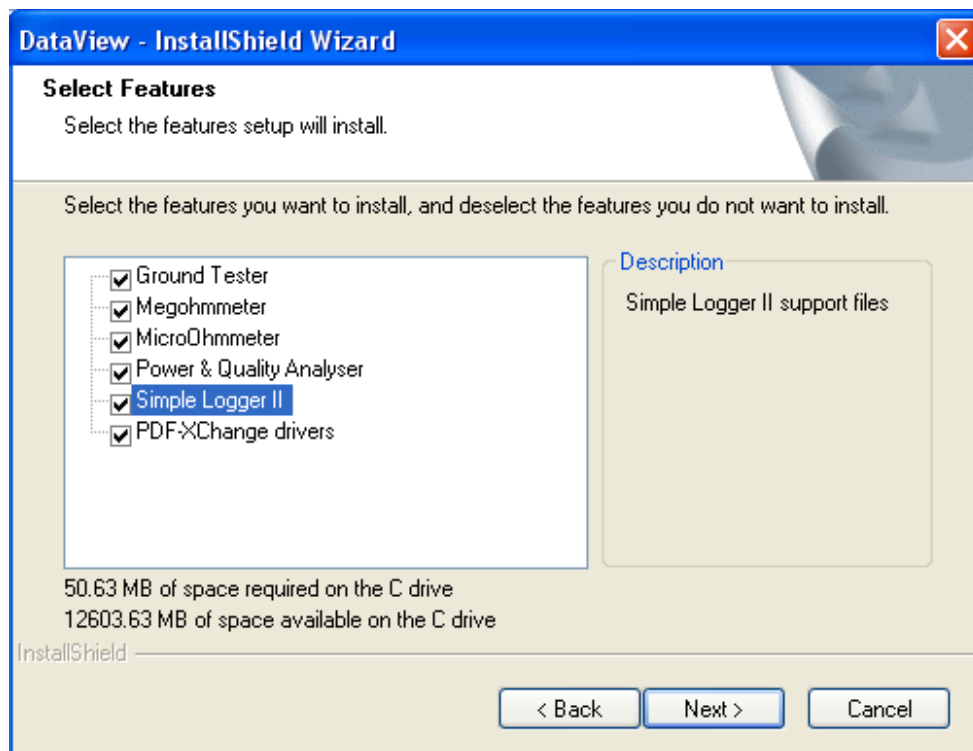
DataView - InstallShield Wizard

Select Features

Select the features setup will install.

Select the features you want to install, and deselect the features you do not want to install.

Ground Tester
Megohmmeter
MicroOhmmeter
Power & Quality Analyser
Simple Logger II
PDF-XChange drivers

Description

Simple Logger II support files

50.63 MB of space required on the C drive
12603.63 MB of space available on the C drive

InstallShield

< Back
Next >
Cancel